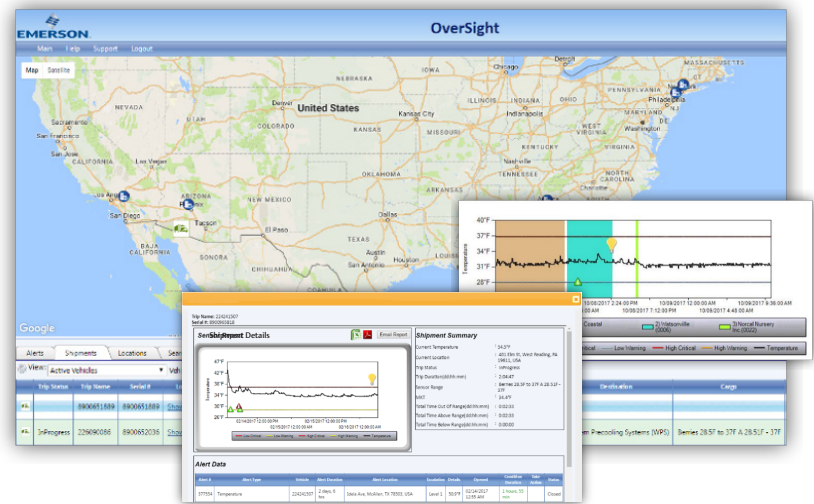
EMERSON

OverSight

Main Help Support Logout

Map Satellite

United States

Denver Kansas City Indianapolis Philadelphia Washington Las Vegas San Diego Tucson El Paso Dallas NEW MEXICO ARIZONA KANSAS OKLAHOMA MISSOURI

Google

Alerts Shipments Locations

View: Active Vehicles

Trip Status Trip Name Serial # Destination Cargo

8900651889 8900651889

InProgress 226090886 8900652035 en Precooling Systems (WPS) Berries 28.5F to 37F A 28.5F - 37F

40°F
37°F
34°F
31°F
28°F

Temperature

10/08/2017 2:24:00 PM
10/09/2017 12:00:00 AM
10/09/2017 4:48:00 AM
10/09/2017 9:36:00 AM
10/09/2017 7:12:00 PM

Coastal 2) Watsonville (0000) 3) Norcal Nursery Inc (0002)

Critical Low Warning High Critical High Warning Temperature

Trip Name: 224241307
Serial #: 8900650818

Shipment Details

Email Report

Shipment Summary

Current Temperature : 34.5°F
Current Location : 401 Elm St, West Reading, PA 19611, USA
Trip Status : InProgress
Trip Duration(dd:hh:mm) : 2:04:47
Sensor Range : Berries 28.5F to 37F A 28.5F - 37F
MKT : 34.4°F
Total Time Out Of Range(dd:hh:mm) : 0:02:33
Total Time Above Range(dd:hh:mm) : 0:02:33
Total Time Below Range(dd:hh:mm) : 0:00:00

Alert Data

| Alert # | Alert Type | Vehicle | Alert Duration | Alert Location | Escalation | Details | Opened | Condition Duration | Take Action | Status |
|---|---|---|---|---|---|---|---|---|---|---|
| 377554 | Temperature | 224241307 | 2 days, 0 hrs | Stela Ave, McAllen, TX 78503, USA | Level 1 | 56.9°F | 02/14/2017 12:55 AM | 1 hours 35 min | | Closed |